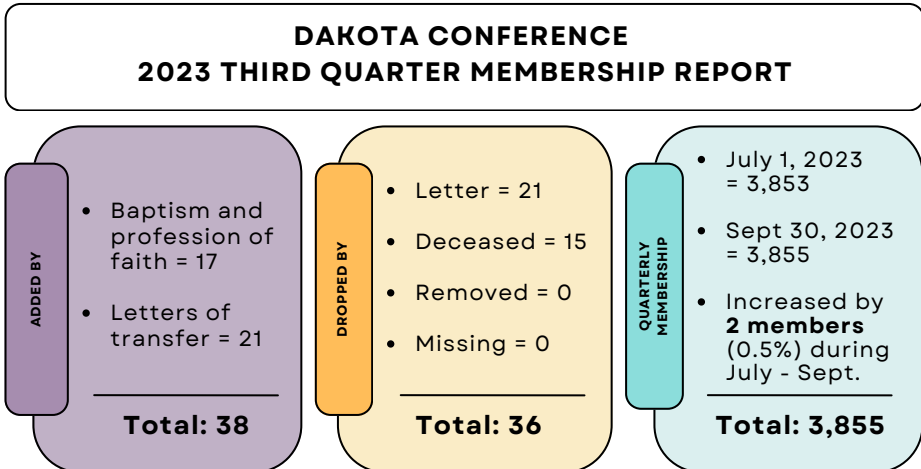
DAKOTA CONFERENCE
2023 THIRD QUARTER MEMBERSHIP REPORT

ADDED BY

- Baptism and profession of faith = 17
- Letters of transfer = 21

Total: 38

DROPPED BY

- Letter = 21
- Deceased = 15
- Removed = 0
- Missing = 0

Total: 36

QUARTERLY MEMBERSHIP

- July 1, 2023 = 3,853
- Sept 30, 2023 = 3,855
- Increased by **2 members** (0.5%) during July - Sept.

Total: 3,855